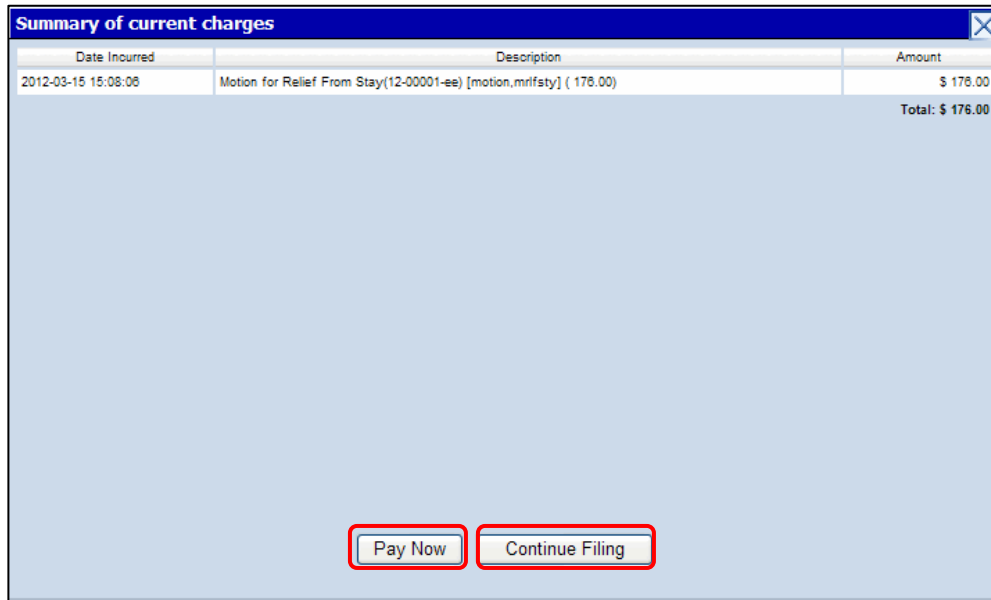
Summary of current charges

| Date Incurred | Description | Amount |
|---|---|---|
| 2012-03-15 15:08:06 | Motion for Relief From Stay(12-00001-ee) [motion,mrlfsty] ( 176.00) | $ 176.00 |

Total: $ 176.00

Pay Now

Continue Filing